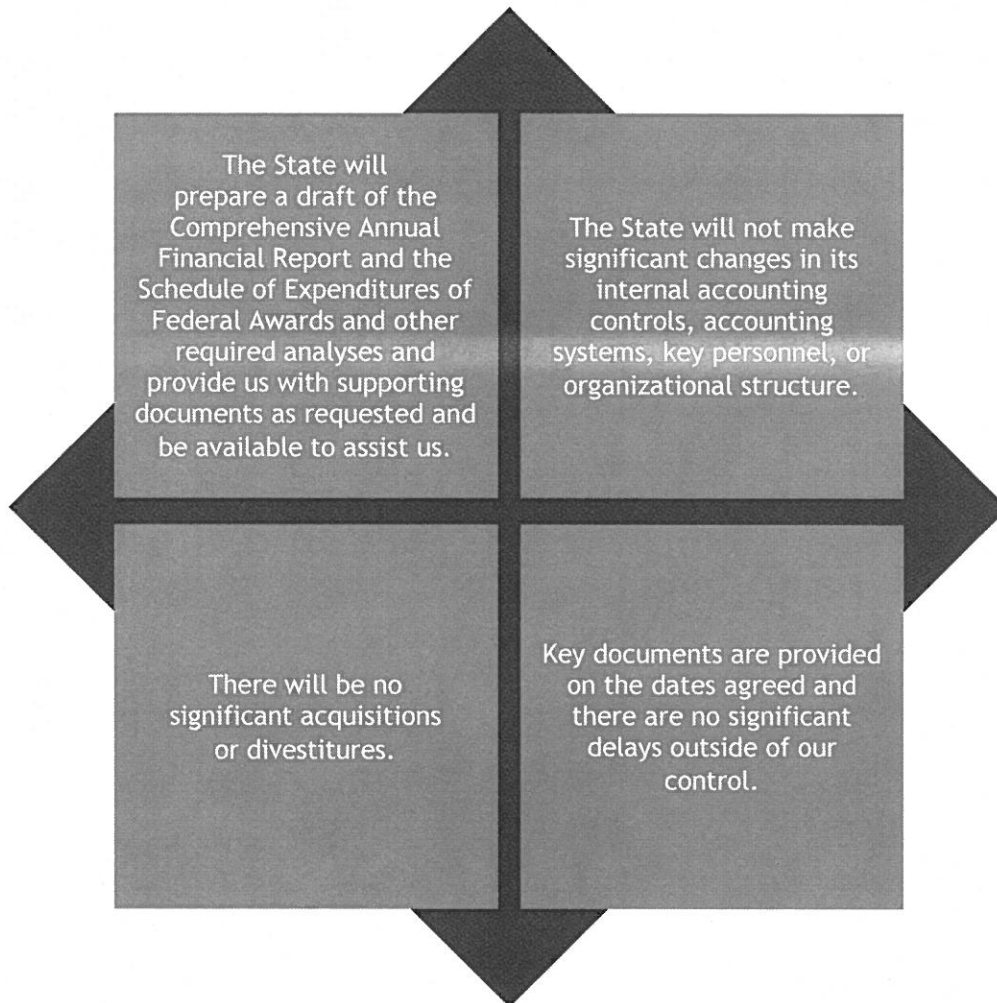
The State will prepare a draft of the Comprehensive Annual Financial Report and the Schedule of Expenditures of Federal Awards and other required analyses and provide us with supporting documents as requested and be available to assist us.

The State will not make significant changes in its internal accounting controls, accounting systems, key personnel, or organizational structure.

There will be no significant acquisitions or divestitures.

Key documents are provided on the dates agreed and there are no significant delays outside of our control.